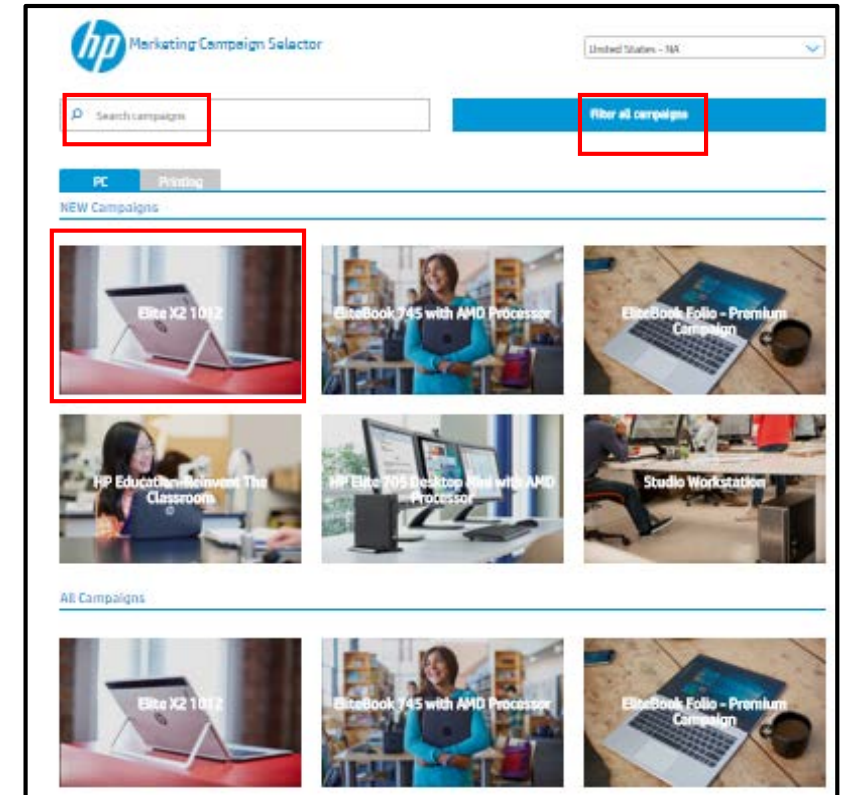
hp Marketing Campaign Selector

United States - NA

Search campaigns

Filter all campaigns

PC

Printing

NEW Campaigns

Elite X2 1012

EliteBook 745 with AMD Processor

EliteBook Folio - Premium Campaign

HP Education: Reinvent The Classroom

HP Elite 705 Desktop Mini with AMD Processor

Studio Workstation

All Campaigns

Elite X2 1012

EliteBook 745 with AMD Processor

EliteBook Folio - Premium Campaign